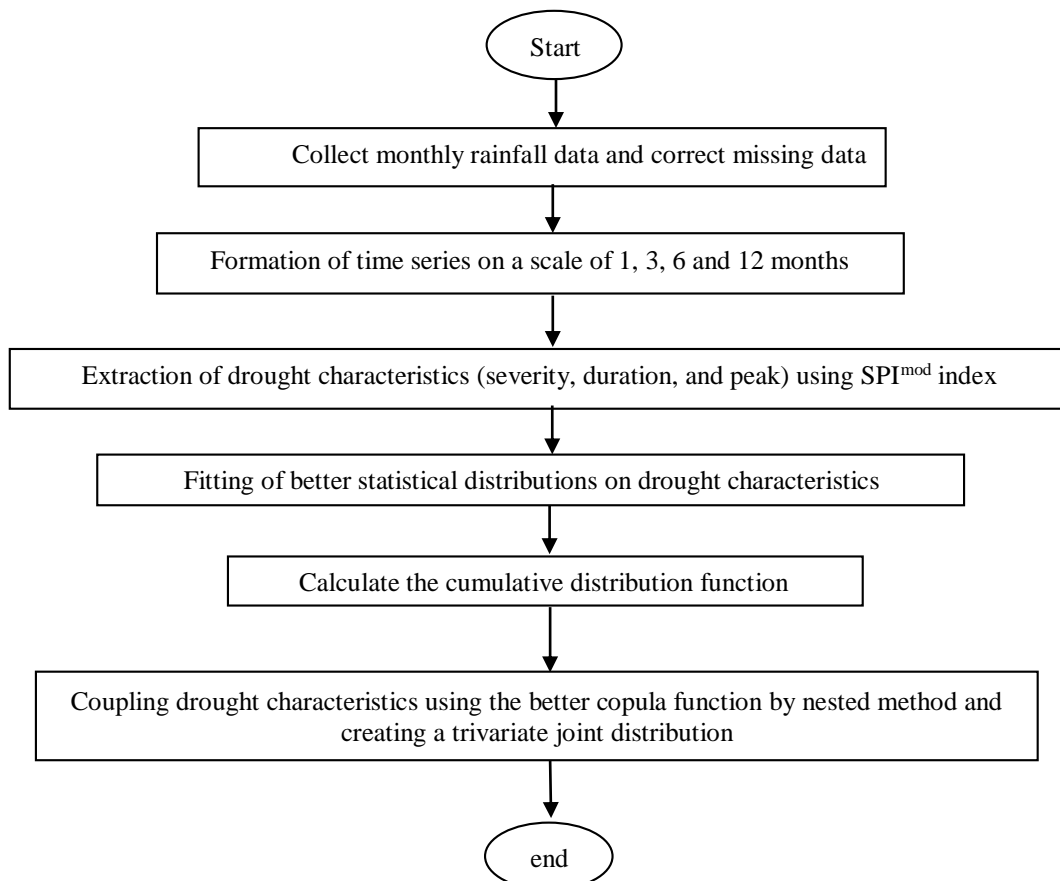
Start

Collect monthly rainfall data and correct missing data

Formation of time series on a scale of 1, 3, 6 and 12 months

Extraction of drought characteristics (severity, duration, and peak) using $SPI^{mod}$ index

Fitting of better statistical distributions on drought characteristics

Calculate the cumulative distribution function

Coupling drought characteristics using the better copula function by nested method and creating a trivariate joint distribution

end